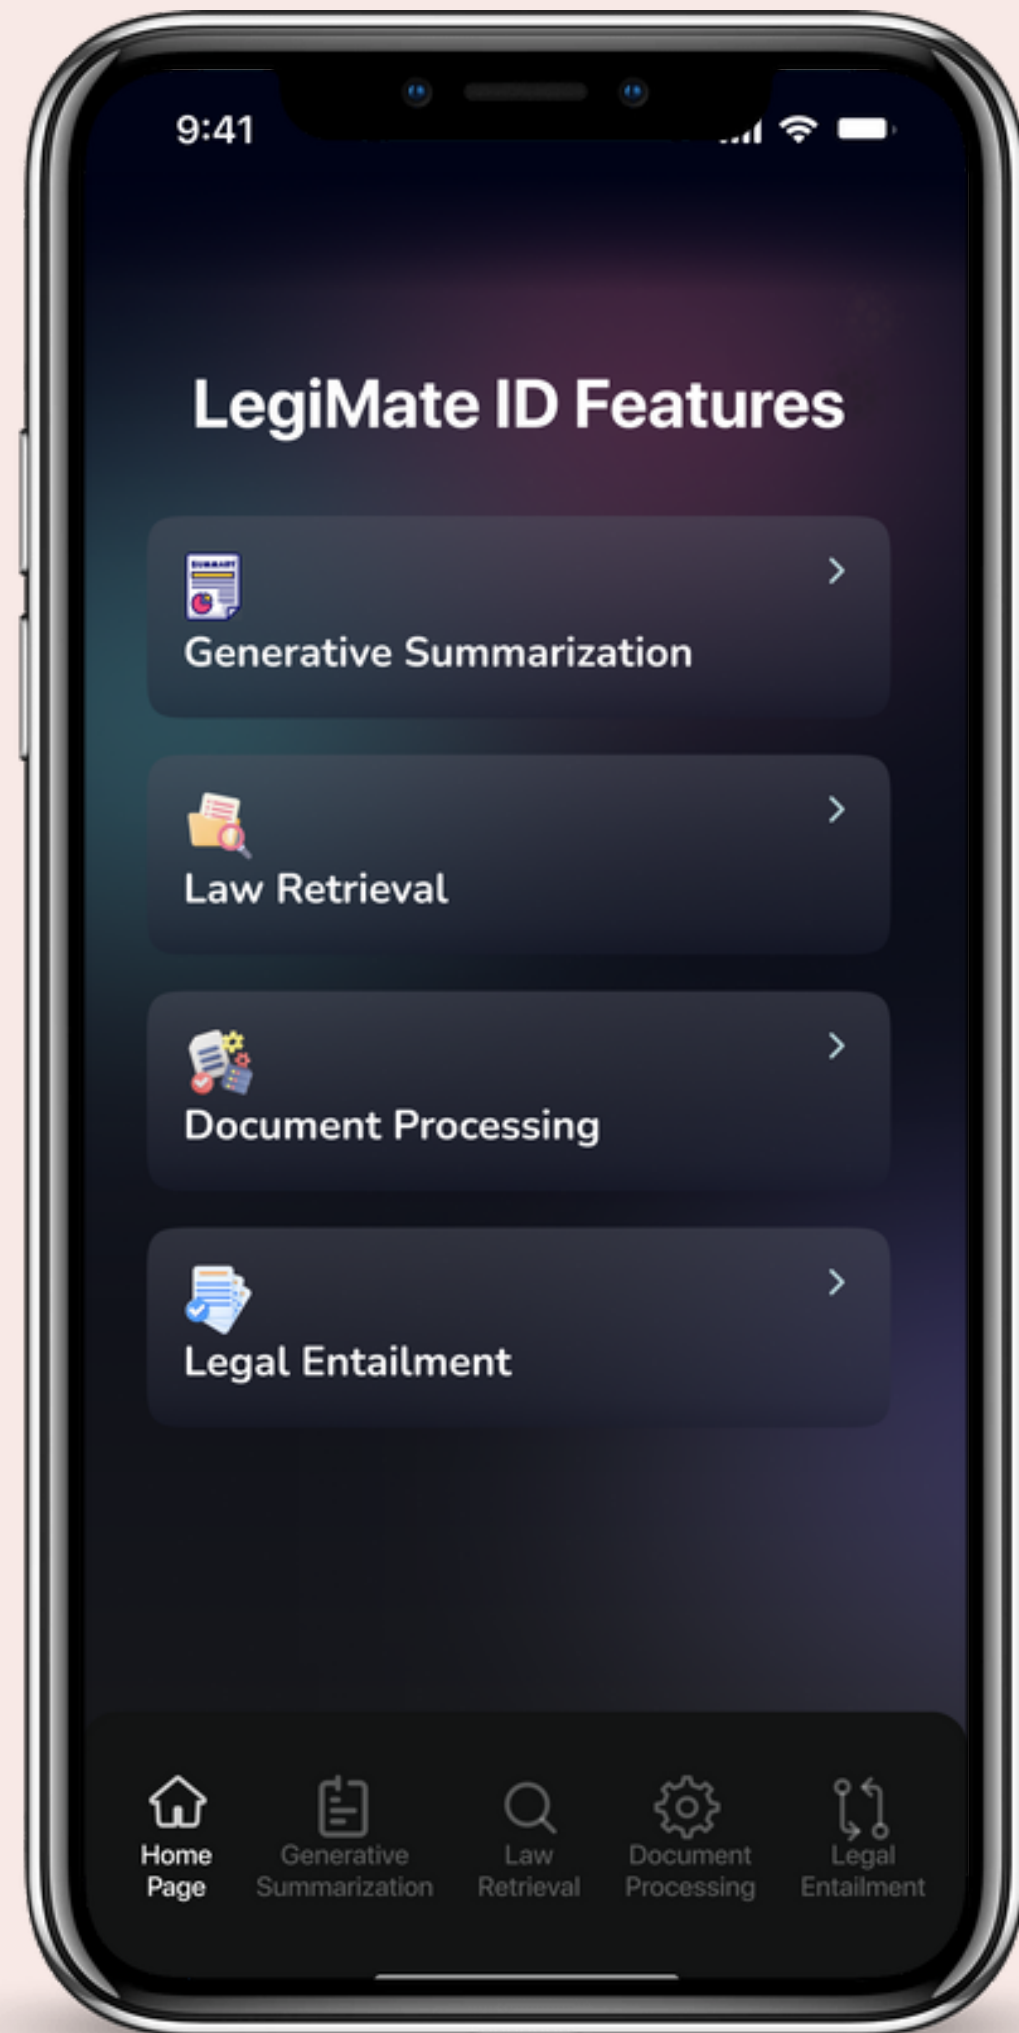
9:41

LegiMate ID Features

SUMMARY

Generative Summarization

Law Retrieval

Document Processing

Legal Entailment

Home Page
Generative Summarization
Law Retrieval
Document Processing
Legal Entailment